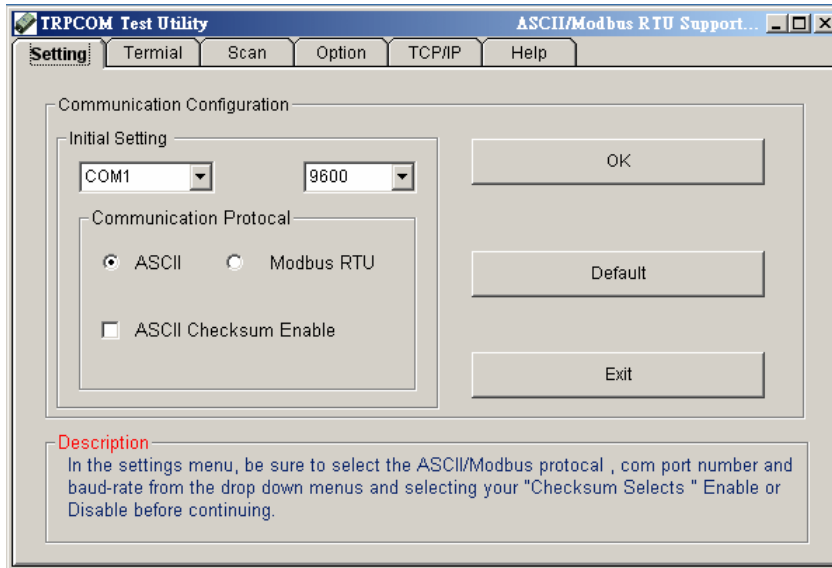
TRPCOM Test Utility
ASCII/Modbus RTU Support...

Setting | Termial | Scan | Option | TCP/IP | Help

Communication Configuration

Initial Setting

COM1

9600

Communication Protocal

ASCII

Modbus RTU

ASCII Checksum Enable

OK

Default

Exit

Description

In the settings menu, be sure to select the ASCII/Modbus protocal , com port number and baud-rate from the drop down menus and selecting your "Checksum Selects " Enable or Disable before continuing.